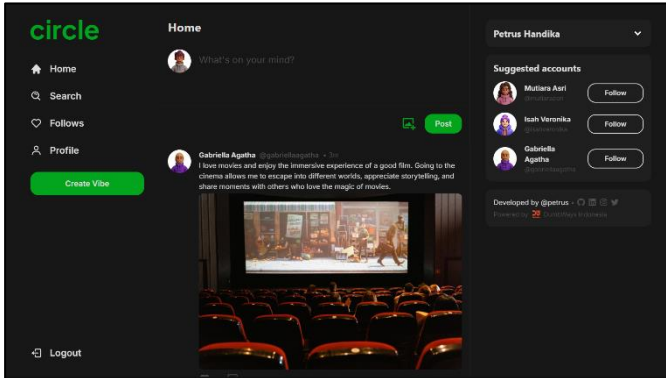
circle

Home

Search

Follows

Profile

Create Vibe

Logout

Home

What's on your mind?

Post

Gabriella Agatha @gabriellaagatha • 3m

I love movies and enjoy the immersive experience of a good film. Going to the cinema allows me to escape into different worlds, appreciate storytelling, and share moments with others who love the magic of movies.

Petrus Handika

Suggested accounts

Mutiara Asri @mutiaraasri

Follow

Isah Veronika @isahveronika

Follow

Gabriella Agatha @gabriellaagatha

Follow

Developed by @petrus •

Powered by DumbWays Indonesia